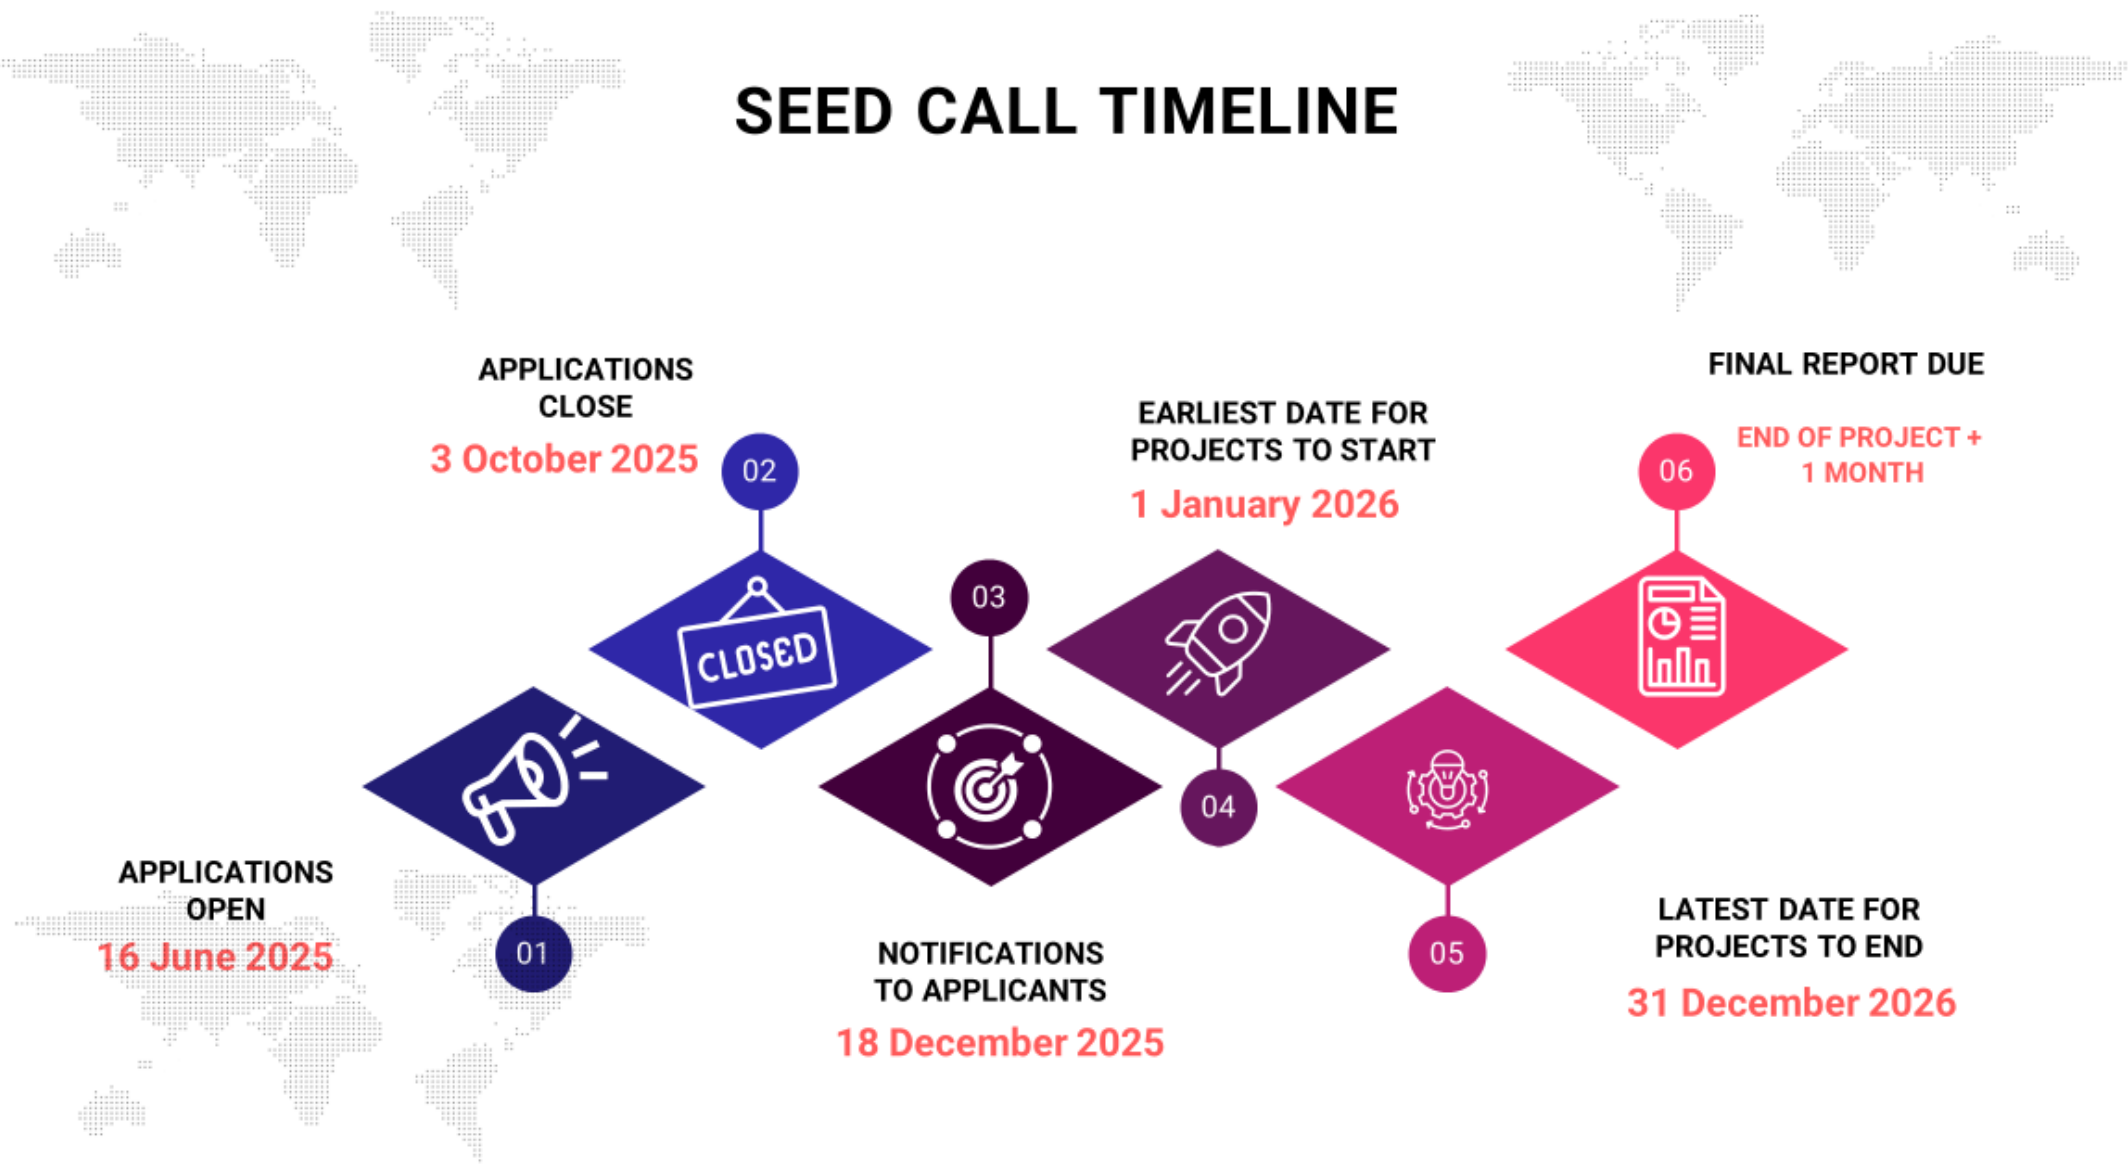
SEED CALL TIMELINE

APPLICATIONS CLOSE
3 October 2025
02

CLOSED

03

EARLIEST DATE FOR PROJECTS TO START
1 January 2026

FINAL REPORT DUE
06
END OF PROJECT + 1 MONTH

04

APPLICATIONS OPEN
16 June 2025
01

NOTIFICATIONS TO APPLICANTS
18 December 2025

05

LATEST DATE FOR PROJECTS TO END
31 December 2026